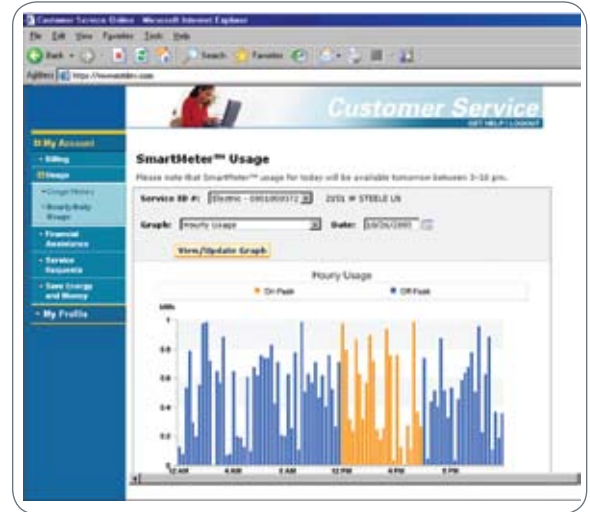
Customer Service Online - Microsoft Internet Explorer

File Edit View Favorites Tools Help

Back Search Favorites

Address https://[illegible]

Customer Service

GET HELP | LOGOUT

My Account

• Billing

• Usage

• Usage History

• Hourly/Daily Usage

• Financial Assistance

• Service Requests

• Save Energy and Money

• My Profile

SmartMeter™ Usage

Please note that SmartMeter™ usage for today will be available tomorrow between 3-10 pm.

Service ID #: Electric - 0901000372 2051 W STEELE LN

Graph: Hourly Usage Date: 10/26/2007

View/Update Graph

Hourly Usage

On Peak Off Peak

kWh

1

0.8

0.6

0.4

0.2

0

12 AM 4 AM 8 AM 12 PM 4 PM 8 PM